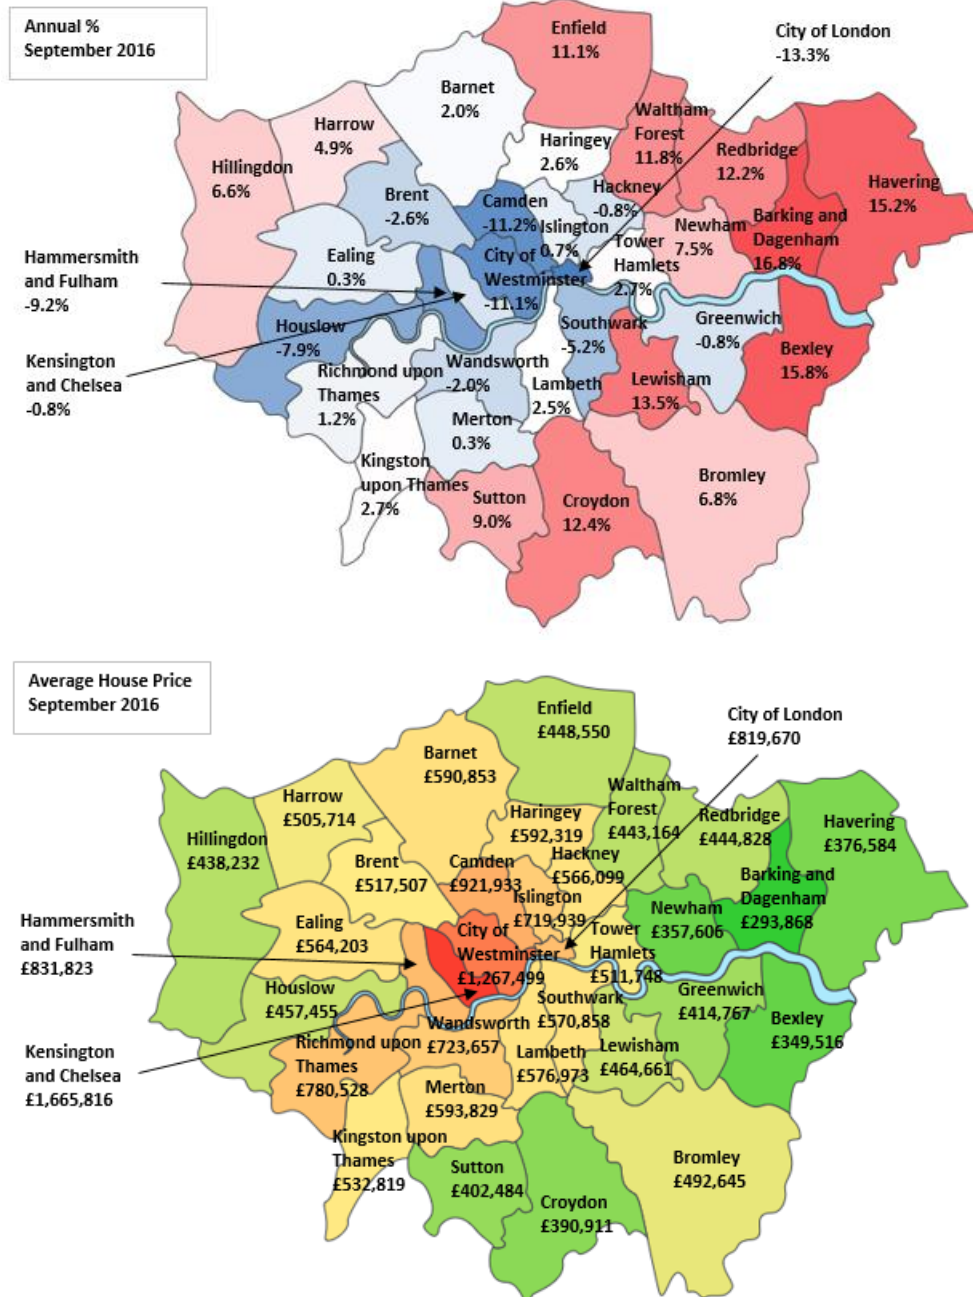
Annual %
September 2016

Enfield
11.1%

City of London
-13.3%

Barnet
2.0%

Harrow
4.9%

Haringey
2.6%

Waltham Forest
11.8%

Redbridge
12.2%

Hillingdon
6.6%

Havering
15.2%

Brent
-2.6%

Camden
-11.2%

Hackney
-0.8%

Islington
0.7%

Barking and Dagenham
16.8%

Newham
7.5%

Hammersmith and Fulham
-9.2%

Ealing
0.3%

City of Westminster
-11.1%

Tower Hamlets
2.7%

Greenwich
-0.8%

Hounslow
-7.9%

Southwark
-5.2%

Bexley
15.8%

Kensington and Chelsea
-0.8%

Richmond upon Thames
1.2%

Wandsworth
-2.0%

Lambeth
2.5%

Lewisham
13.5%

Merton
0.3%

Kingston upon Thames
2.7%

Sutton
9.0%

Croydon
12.4%

Bromley
6.8%

Average House Price
September 2016

Enfield
£448,550

City of London
£819,670

Barnet
£590,853

Waltham Forest
£443,164

Harrow
£505,714

Haringey
£592,319

Redbridge
£444,828

Havering
£376,584

Hillingdon
£438,232

Hackney
£566,099

Brent
£517,507

Camden
£921,933

Barking and Dagenham
£293,868

Islington
£719,939

Newham
£357,606

Hammersmith and Fulham
£831,823

Ealing
£564,203

City of Westminster
£1,267,499

Tower Hamlets
£511,748

Hounslow
£457,455

Southwark
£570,858

Greenwich
£414,767

Bexley
£349,516

Wandsworth
£723,657

Kensington and Chelsea
£1,665,816

Richmond upon Thames
£780,528

Lambeth
£576,973

Lewisham
£464,661

Merton
£593,829

Kingston upon Thames
£532,819

Sutton
£402,484

Bromley
£492,645

Croydon
£390,911